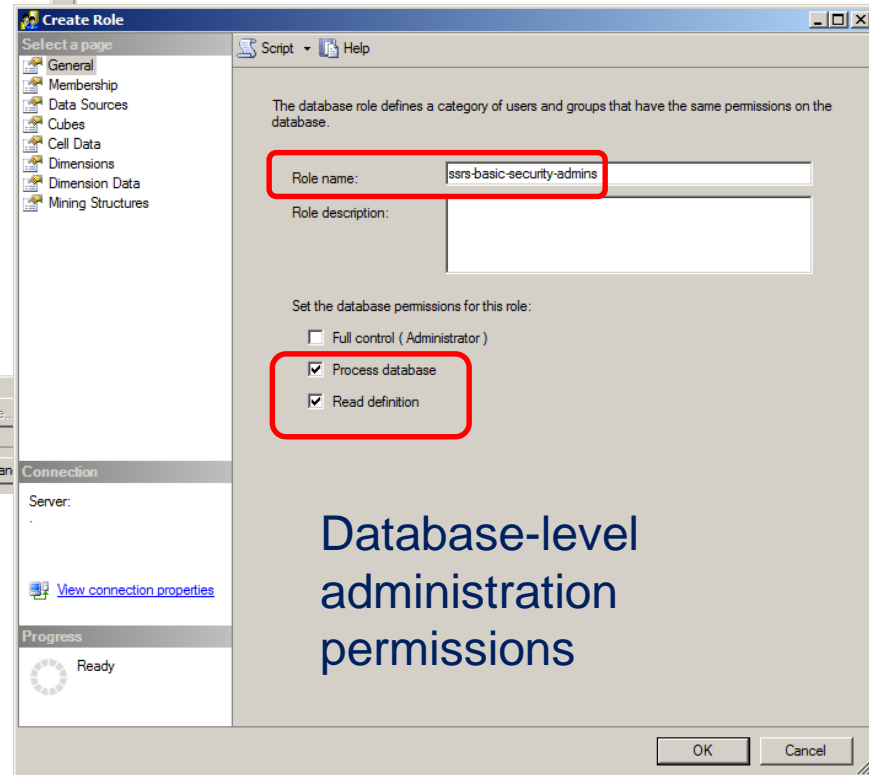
Create Role

Select a page
General
Membership
Data Sources
Cubes
Cell Data
Dimensions
Dimension Data
Mining Structures

Script Help

The database role defines a category of users and groups that have the same permissions on the database.

Role name: ssrs-basic-security-admins

Role description:

Set the database permissions for this role:

Full control ( Administrator )

Process database

Read definition

Connection

Server:
.

View connection properties

Progress

Ready

Database-level administration permissions

OK Cancel